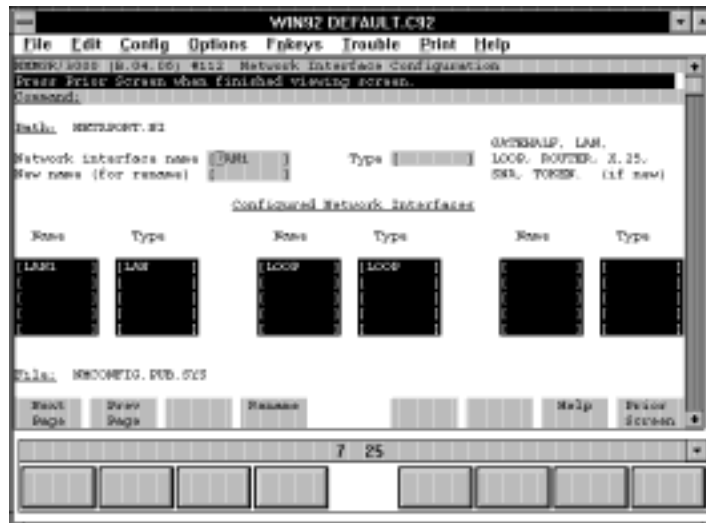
WIN92 DEFAULT.C92

File Edit Config Options Fnkeys Trouble Print Help

NMMGR/3000 (B.04.00) #112 Network Interface Configuration
Press Prior Screen when finished viewing screen.
Command:

Path: NETXPORT.NI

Network interface name [LAN1 ] Type [ ] GATEHALF, LAN, LOOP, ROUTER, X.25, SNA, TOKEN. (if new)
New name (for rename) [ ]

Configured Network Interfaces

| Name | Type | Name | Type | Name | Type |
|---|---|---|---|---|---|
| [LAN1 ] | [LAN ] | [LOOP ] | [LOOP ] | [ ] | [ ] |

File: NMCONFIG.PUB.SYS

Next Page | Prev Page | | Rename | | | Help | Prior Screen

7 25